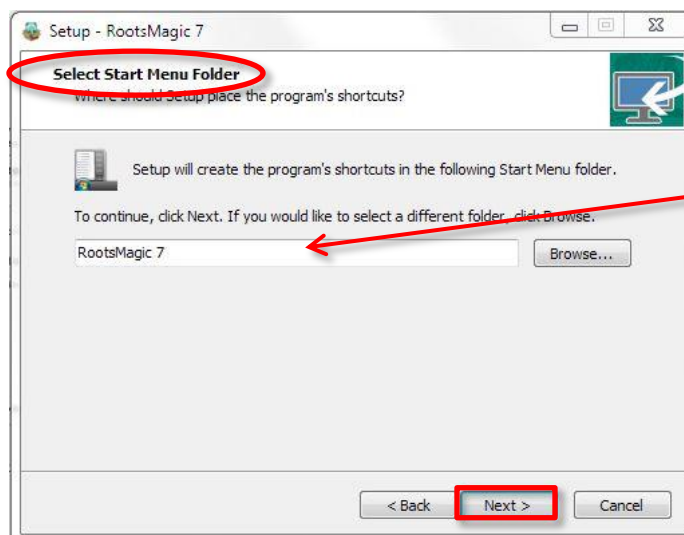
Setup - RootsMagic 7

Select Start Menu Folder
Where should Setup place the program's shortcuts?

Setup will create the program's shortcuts in the following Start Menu folder.

To continue, click Next. If you would like to select a different folder, click Browse.

RootsMagic 7

Browse...

< Back

Next >

Cancel